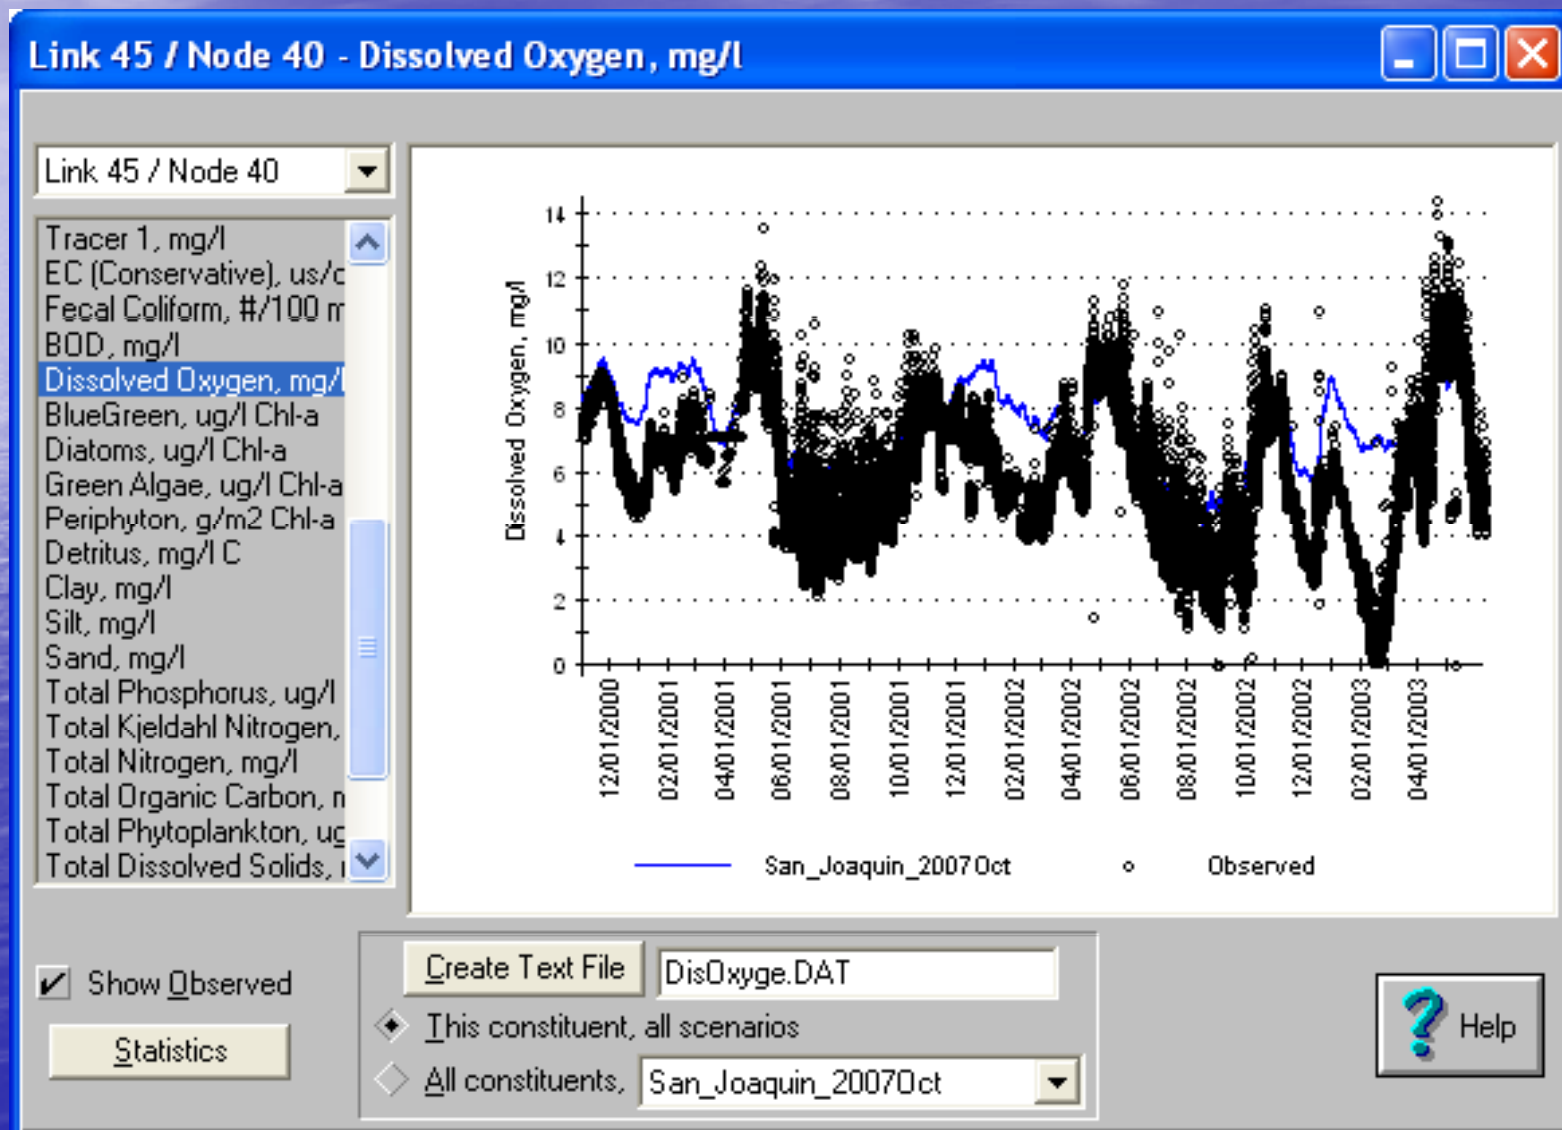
Link 45 / Node 40 - Dissolved Oxygen, mg/l

Link 45 / Node 40

Tracer 1, mg/l
EC (Conservative), us/c
Fecal Coliform, #/100 m
BOD, mg/l
Dissolved Oxygen, mg/l
BlueGreen, ug/l Chl-a
Diatoms, ug/l Chl-a
Green Algae, ug/l Chl-a
Periphyton, g/m2 Chl-a
Detritus, mg/l C
Clay, mg/l
Silt, mg/l
Sand, mg/l
Total Phosphorus, ug/l
Total Kjeldahl Nitrogen,
Total Nitrogen, mg/l
Total Organic Carbon, n
Total Phytoplankton, ug
Total Dissolved Solids, i

Dissolved Oxygen, mg/l

14
12
10
8
6
4
2
0

12/01/2000
02/01/2001
04/01/2001
06/01/2001
08/01/2001
10/01/2001
12/01/2001
02/01/2002
04/01/2002
06/01/2002
08/01/2002
10/01/2002
12/01/2002
02/01/2003
04/01/2003

San_Joaquin_2007Oct
Observed

Show Observed
Statistics

Create Text File
DisOxyge.DAT
This constituent, all scenarios
All constituents, San_Joaquin_2007Oct

Help